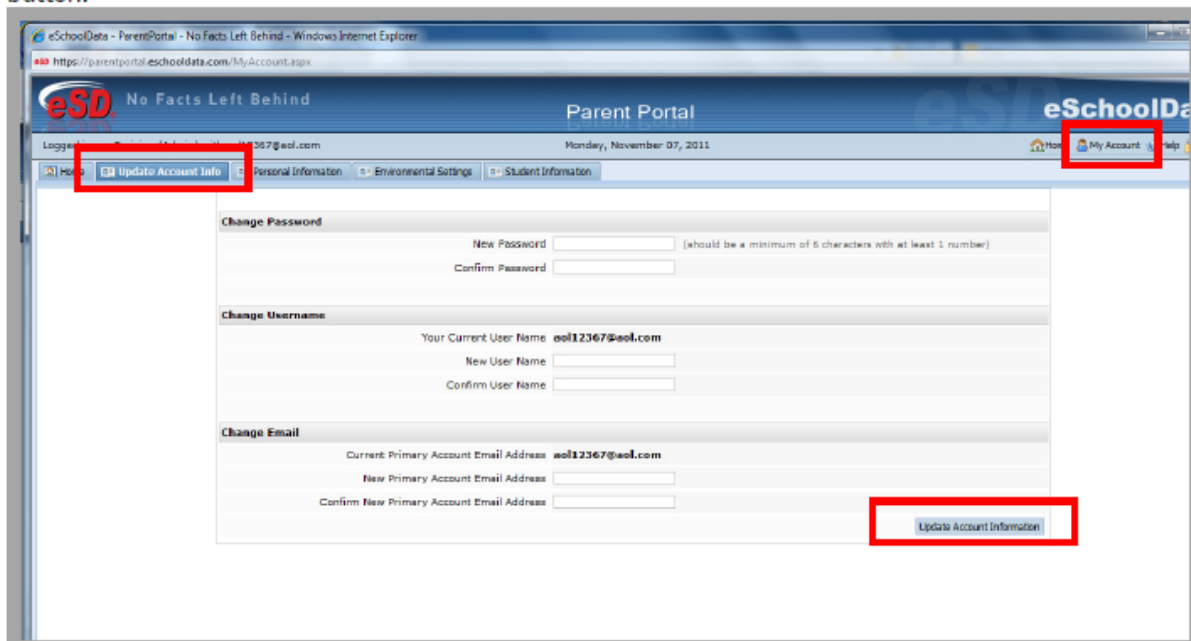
button.

eSchoolData - ParentPortal - No Facts Left Behind - Windows Internet Explorer

https://parentportal.eschooldata.com/MyAccount.aspx

eSD No Facts Left Behind

Parent Portal

eSchoolDa

Logged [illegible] 367@aol.com

Monday, November 07, 2011

Hom My Account Help

Home Update Account Info Personal Information Environmental Settings Student Information

Change Password

New Password (should be a minimum of 6 characters with at least 1 number)

Confirm Password

Change Username

Your Current User Name aol12367@aol.com

New User Name

Confirm User Name

Change Email

Current Primary Account Email Address aol12367@aol.com

New Primary Account Email Address

Confirm New Primary Account Email Address

Update Account Information